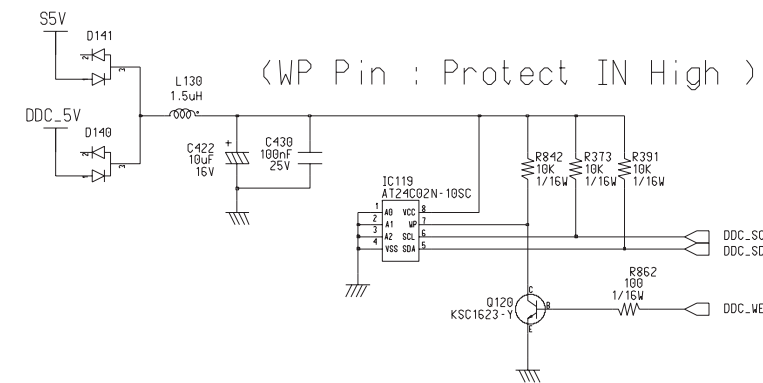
S5V
D141
DDC_5V
D140
L130
1.5uH
(WP Pin : Protect IN High )
C422
10uF
16V
C430
100nF
25V
R842
10K
1/16W
R373
10K
1/16W
R391
10K
1/16W
IC119
AT24C02N-10SC
1 A0
2 A1
3 A2
4 VSS
VCC 8
WP 7
SCL 6
SDA 5
DDC_SC
DDC_SD
R862
100
1/16W
Q120
KSC1623-Y
C
B
E
DDC_WE